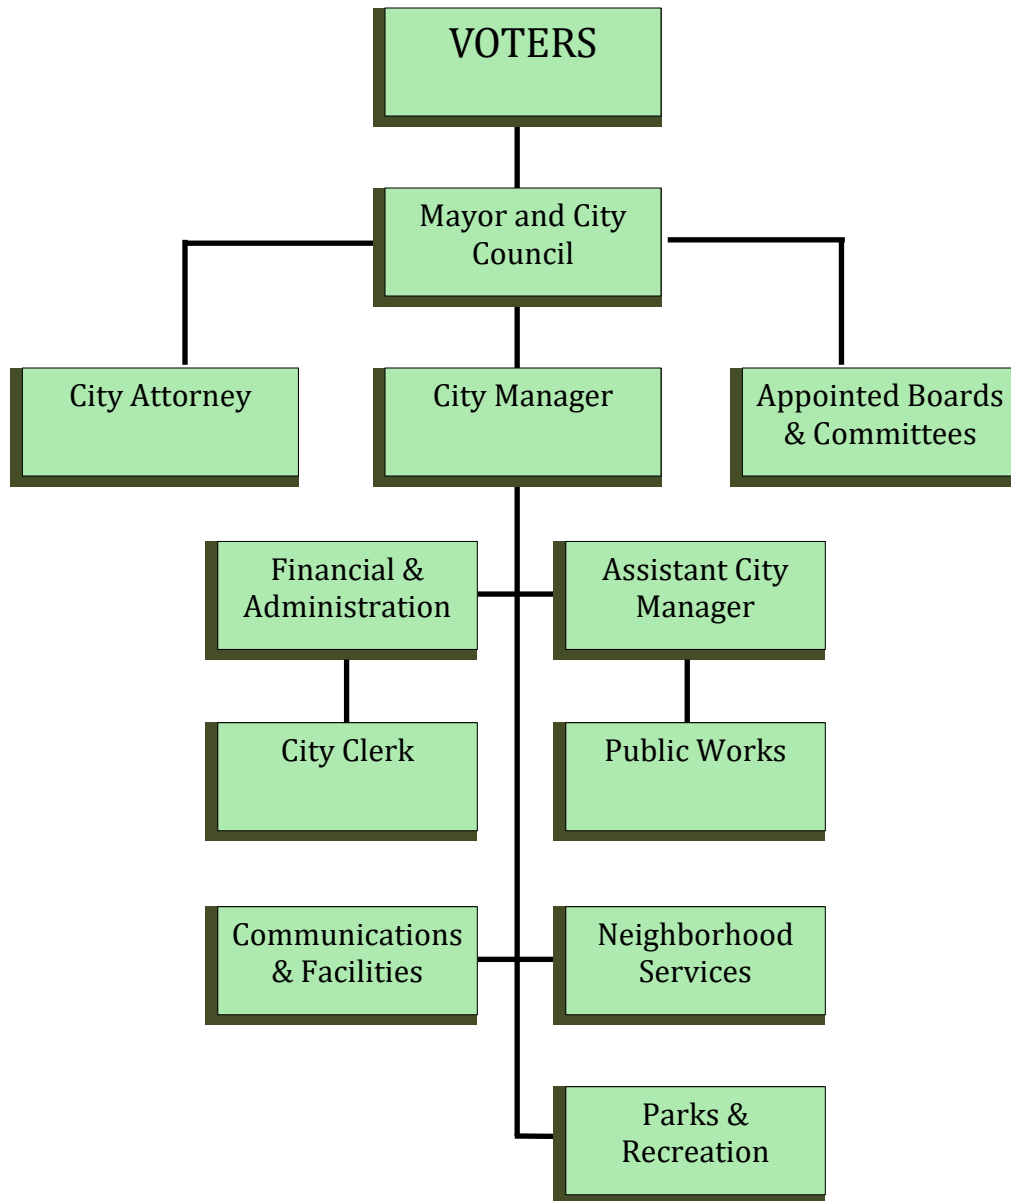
VOTERS

Mayor and City Council

City Attorney

City Manager

Appointed Boards & Committees

Financial & Administration

Assistant City Manager

City Clerk

Public Works

Communications & Facilities

Neighborhood Services

Parks & Recreation